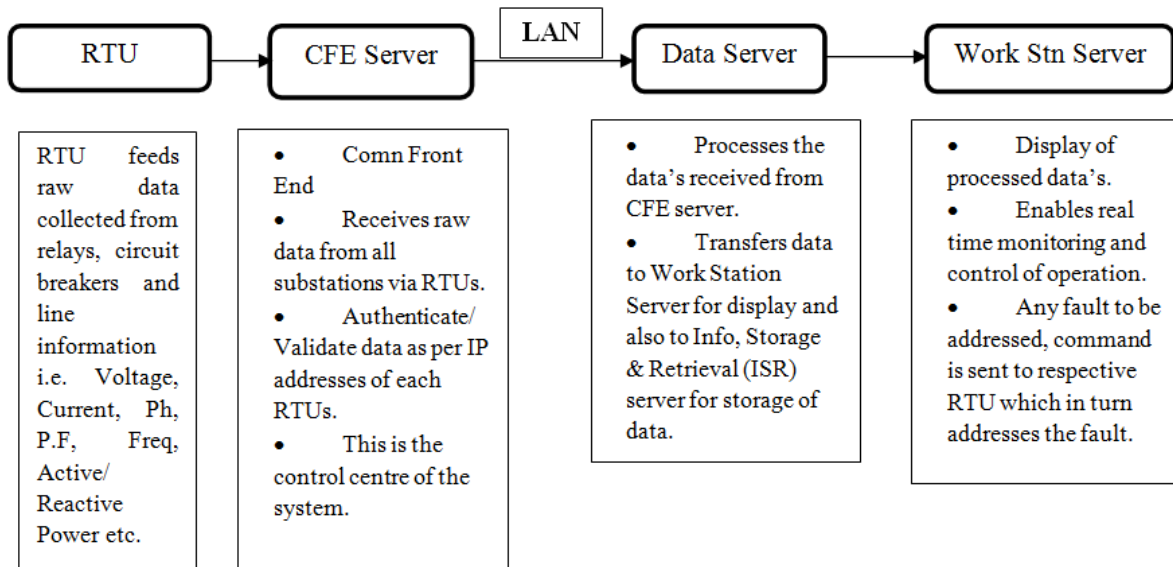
RTU

CFE Server

LAN

Data Server

Work Stn Server

RTU feeds raw data collected from relays, circuit breakers and line information i.e. Voltage, Current, Ph, P.F, Freq, Active/ Reactive Power etc.

• Comn Front End
• Receives raw data from all substations via RTUs.
• Authenticate/ Validate data as per IP addresses of each RTUs.
• This is the control centre of the system.

• Processes the data's received from CFE server.
• Transfers data to Work Station Server for display and also to Info, Storage & Retrieval (ISR) server for storage of data.

• Display of processed data's.
• Enables real time monitoring and control of operation.
• Any fault to be addressed, command is sent to respective RTU which in turn addresses the fault.